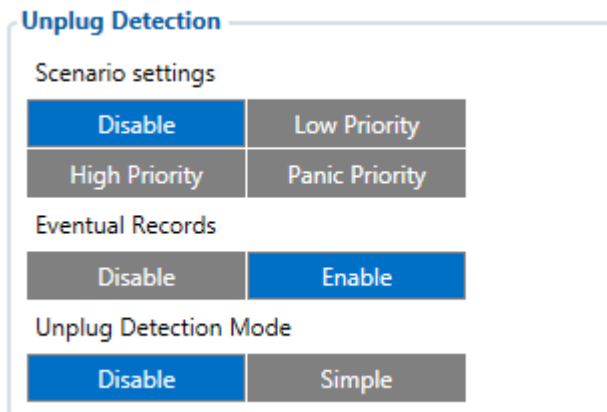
Unplug Detection

Scenario settings

| Disable | Low Priority |
|---|---|
| High Priority | Panic Priority |

Eventual Records

| Disable | Enable |
|---|---|

Unplug Detection Mode

| Disable | Simple |
|---|---|